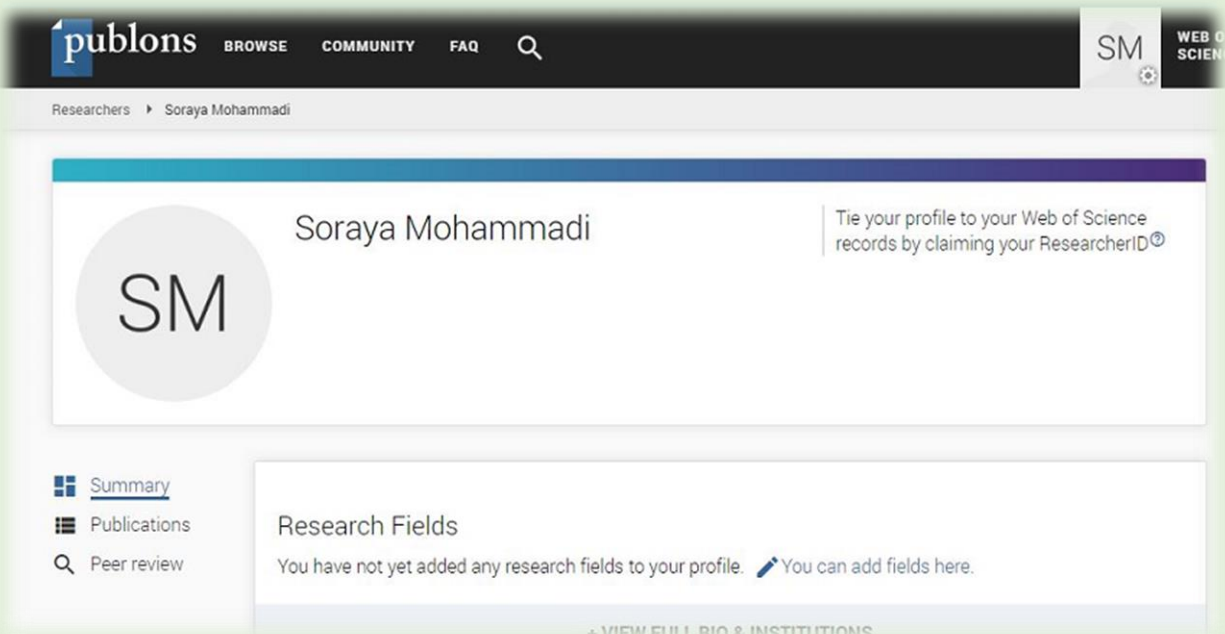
publons BROWSE COMMUNITY FAQ

SM

WEB O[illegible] SCIEN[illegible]

Researchers ▸ Soraya Mohammadi

SM

Soraya Mohammadi

Tie your profile to your Web of Science records by claiming your ResearcherID

Summary

Publications

Peer review

Research Fields

You have not yet added any research fields to your profile. You can add fields here.

+ VIEW FULL BIO & INSTITUTIONS